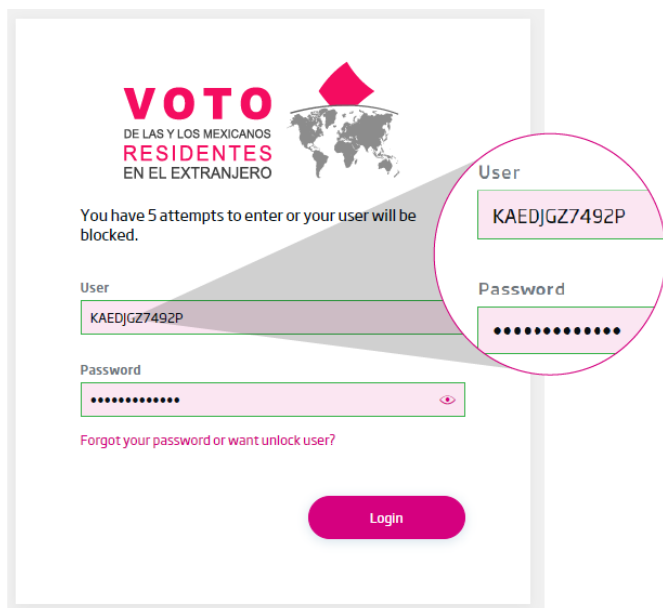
VOTO
DE LAS Y LOS MEXICANOS
RESIDENTES
EN EL EXTRANJERO

You have 5 attempts to enter or your user will be blocked.

User
KAEDJGZ7492P

Password
•••••••••••••

Forgot your password or want unlock user?

Login

User
KAEDJGZ7492P

Password
•••••••••••••